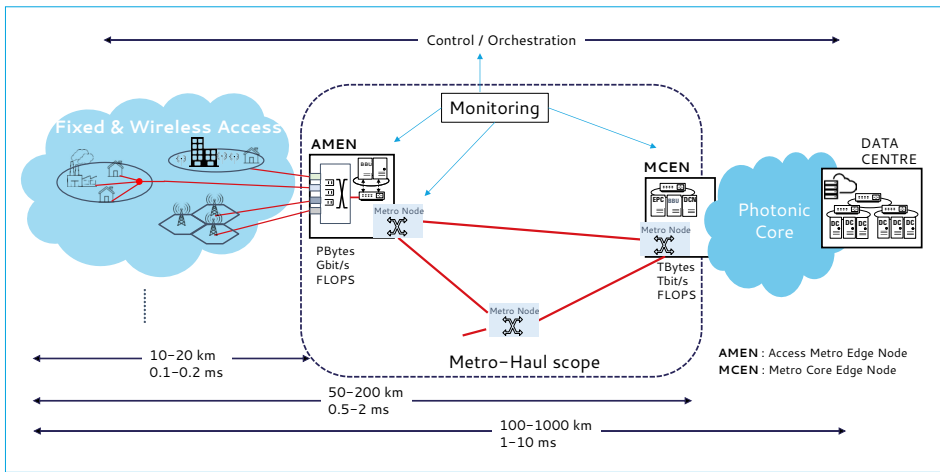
Control / Orchestration

Monitoring

Fixed & Wireless Access

AMEN

BBU

Metro Node

PBytes
Gbit/s
FLOPS

MCEN

EPC BBU DCN

Metro Node

TBytes
Tbit/s
FLOPS

Photonic Core

DATA CENTRE

DC DC DC DC DC DC

Metro Node

Metro-Haul scope

10–20 km
0.1–0.2 ms

50–200 km
0.5–2 ms

100–1000 km
1–10 ms

AMEN : Access Metro Edge Node
MCEN : Metro Core Edge Node